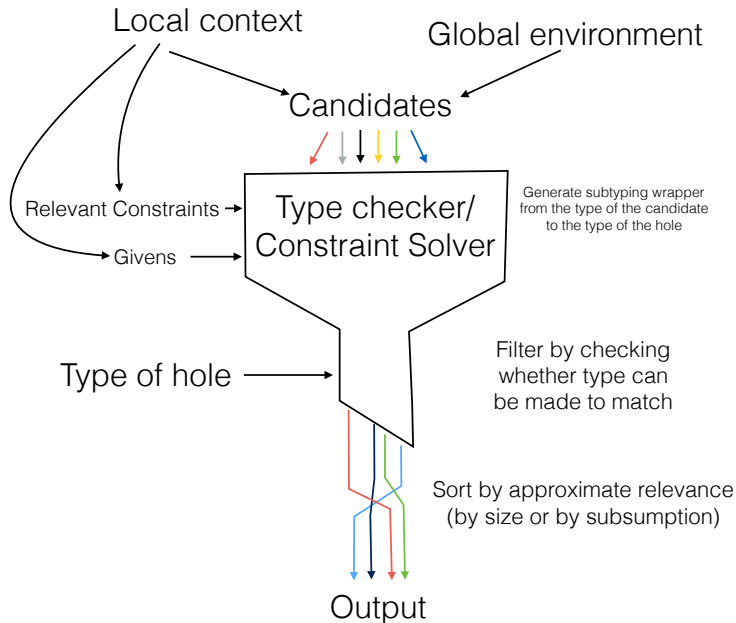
Local context

Global environment

Candidates

Relevant Constraints

Givens

Type checker/ Constraint Solver

Generate subtyping wrapper from the type of the candidate to the type of the hole

Type of hole

Filter by checking whether type can be made to match

Sort by approximate relevance (by size or by subsumption)

Output